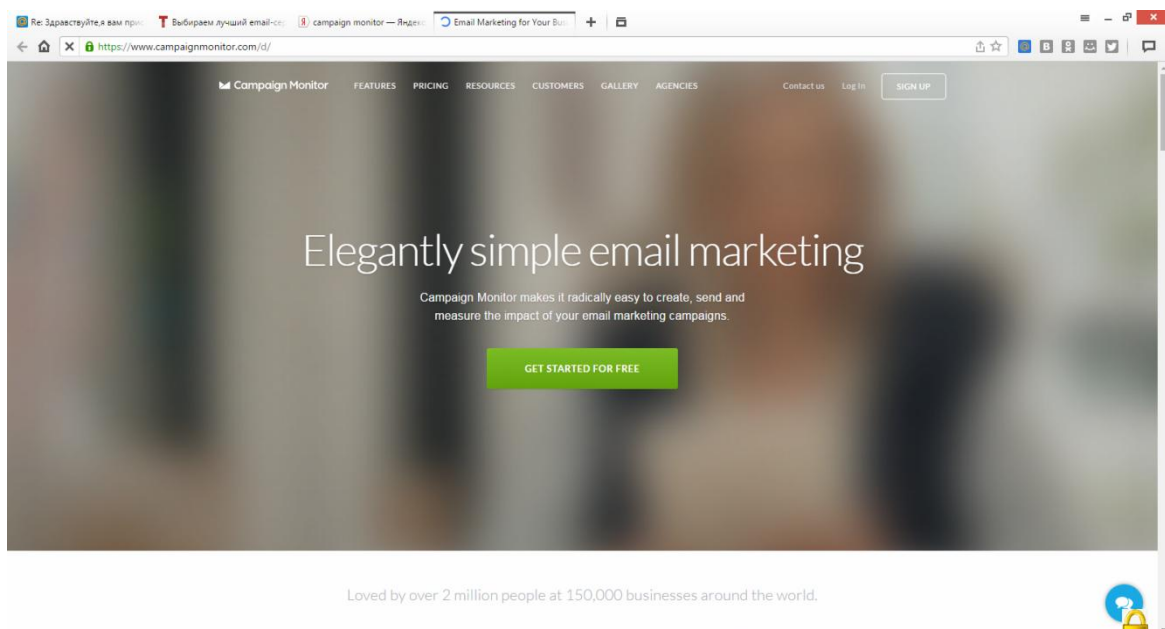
Re: Здравствуйте,я вам прис
Выбираем лучший email-се
campaign monitor — Яндекс
Email Marketing for Your Bus

https://www.campaignmonitor.com/d/

Campaign Monitor FEATURES PRICING RESOURCES CUSTOMERS GALLERY AGENCIES Contact us Log In SIGN UP

Elegantly simple email marketing

Campaign Monitor makes it radically easy to create, send and measure the impact of your email marketing campaigns.

GET STARTED FOR FREE

Loved by over 2 million people at 150,000 businesses around the world.